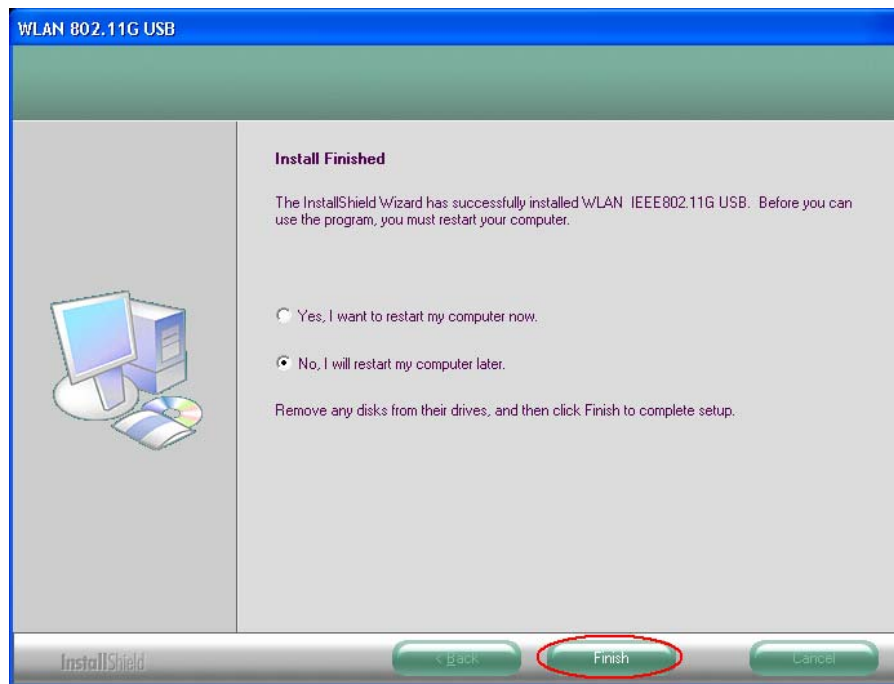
WLAN 802.11G USB

Install Finished

The InstallShield Wizard has successfully installed WLAN IEEE802.11G USB. Before you can use the program, you must restart your computer.

Yes, I want to restart my computer now.

No, I will restart my computer later.

Remove any disks from their drives, and then click Finish to complete setup.

InstallShield

< Back

Finish

Cancel